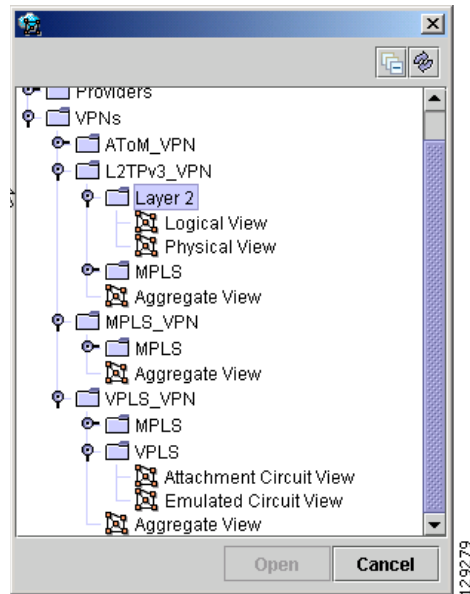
Providers
VPNs
AToM_VPN
L2TPv3_VPN
Layer 2
Logical View
Physical View
MPLS
Aggregate View
MPLS_VPN
MPLS
Aggregate View
VPLS_VPN
MPLS
VPLS
Attachment Circuit View
Emulated Circuit View
Aggregate View

Open
Cancel

129279